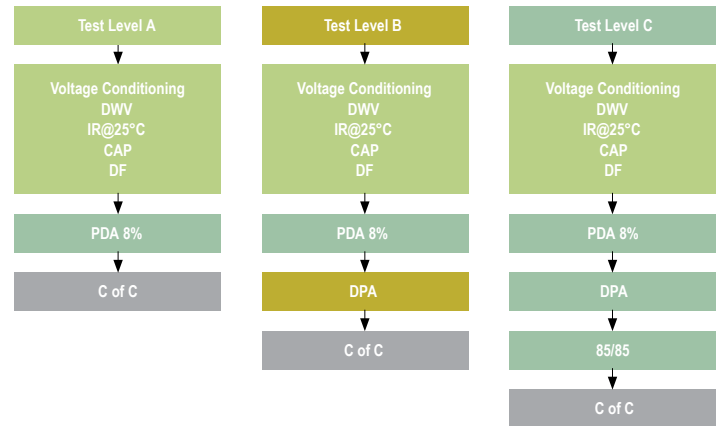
Test Level A

Voltage Conditioning
DWV
IR@25°C
CAP
DF

PDA 8%

C of C

Test Level B

Voltage Conditioning
DWV
IR@25°C
CAP
DF

PDA 8%

DPA

C of C

Test Level C

Voltage Conditioning
DWV
IR@25°C
CAP
DF

PDA 8%

DPA

85/85

C of C